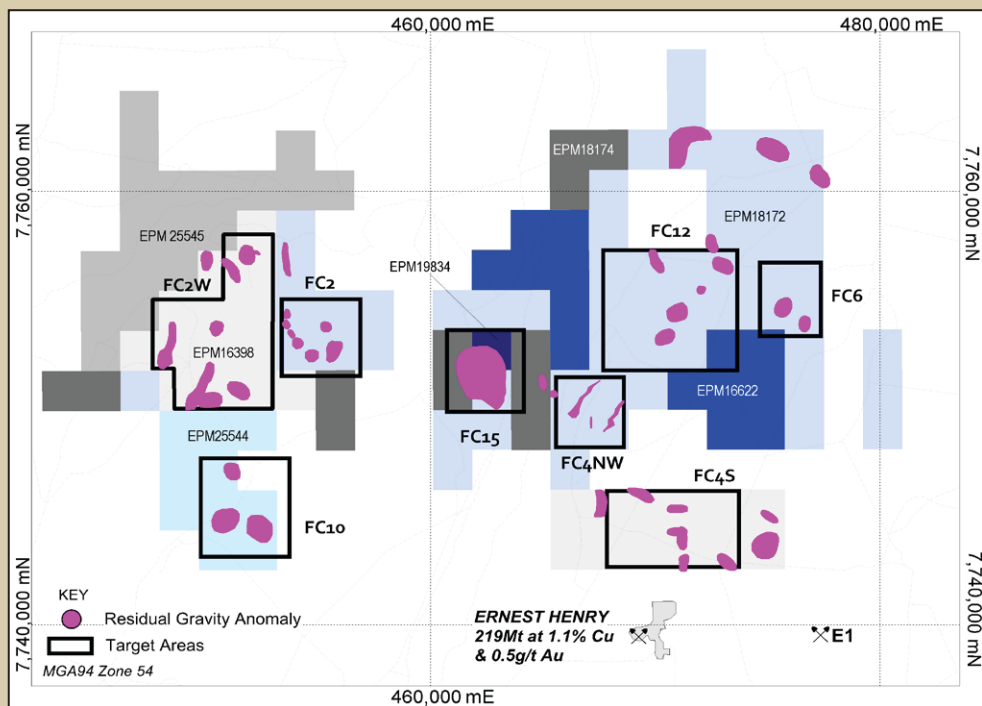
460,000 mE
480,000 mE
7,760,000 mN
7,760,000 mN
EPM18174
EPM18172
EPM 25545
FC12
FC2W
FC2
EPM19834
FC6
EPM16398
EPM16622
FC15
FC4NW
EPM25544
FC4S
FC10
7,740,000 mN
7,740,000 mN
KEY
Residual Gravity Anomaly
Target Areas
MGA94 Zone 54
ERNEST HENRY
219Mt at 1.1% Cu & 0.5g/t Au
E1
460,000 mE